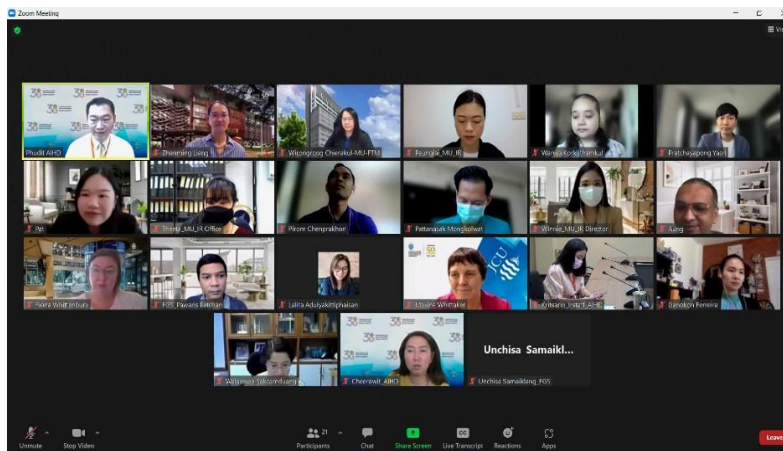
Zoom Meeting

Phudit AIHD

Zhenming Liang

Wipongrong Cheerakul-MU-FTM

Feungfai_MU_IR

Wanida Kotchakhamkul

Pratchayapong Yasri

Pet

Tharita_MU_IR Office

Pirore Chenprakhon

Pattanalak Mongkolwat

Winnie_MU_IR Director

Jiang

Fiona Whittinburg

FGS_Pawaris Fetchar

Lalita Adulyakittiphaisan

Elaine Whittaker

Orisarin_Ista_AIHD

Sanokon Fenvira

Wathanan Takoonduang

Chonnawit_AIHD

Unchisa Samaikl...

Unchisa Samaiklang_FGS

Unmute

Stop Video

21

Participants

Chat

Share Screen

Live Transcript

Reactions

Apps

Leave